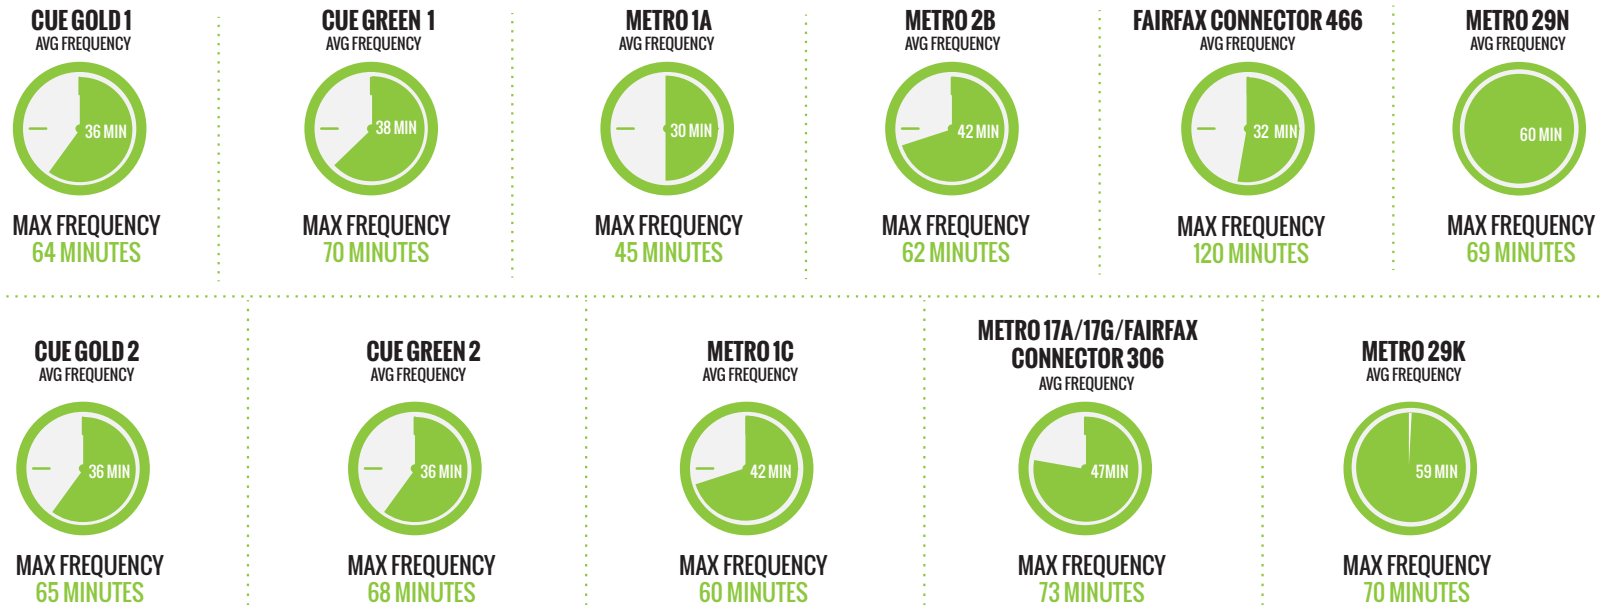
CUE GOLD 1
AVG FREQUENCY
36 MIN
MAX FREQUENCY
64 MINUTES

CUE GREEN 1
AVG FREQUENCY
38 MIN
MAX FREQUENCY
70 MINUTES

METRO 1A
AVG FREQUENCY
30 MIN
MAX FREQUENCY
45 MINUTES

METRO 2B
AVG FREQUENCY
42 MIN
MAX FREQUENCY
62 MINUTES

FAIRFAX CONNECTOR 466
AVG FREQUENCY
32 MIN
MAX FREQUENCY
120 MINUTES

METRO 29N
AVG FREQUENCY
60 MIN
MAX FREQUENCY
69 MINUTES

CUE GOLD 2
AVG FREQUENCY
36 MIN
MAX FREQUENCY
65 MINUTES

CUE GREEN 2
AVG FREQUENCY
36 MIN
MAX FREQUENCY
68 MINUTES

METRO 1C
AVG FREQUENCY
42 MIN
MAX FREQUENCY
60 MINUTES

METRO 17A/17G/FAIRFAX CONNECTOR 306
AVG FREQUENCY
47MIN
MAX FREQUENCY
73 MINUTES

METRO 29K
AVG FREQUENCY
59 MIN
MAX FREQUENCY
70 MINUTES